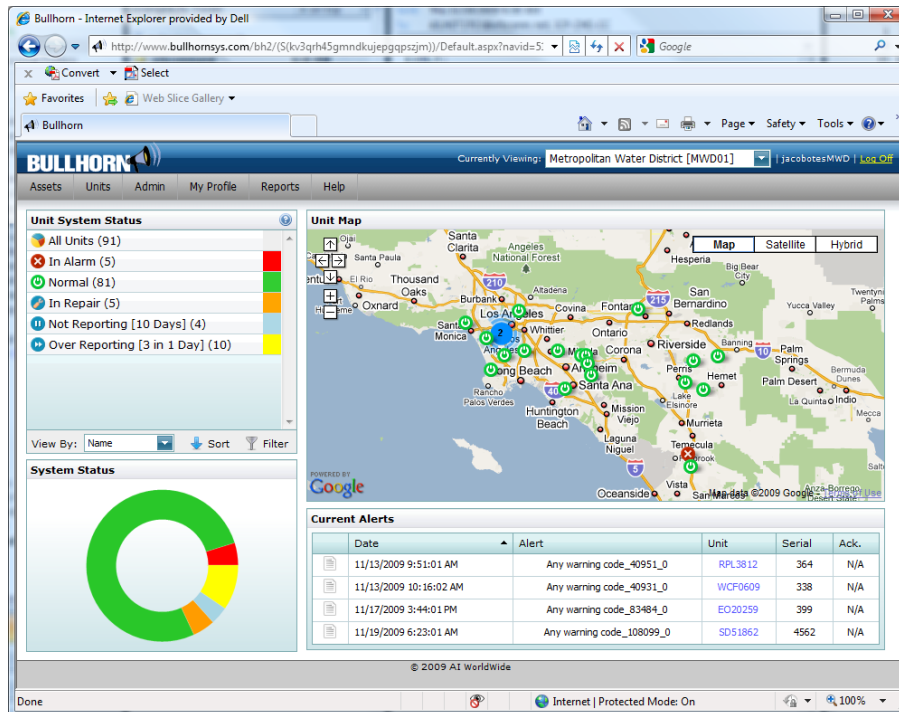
Bullhorn - Internet Explorer provided by Dell

http://www.bullhornsys.com/bh2/(S(kv3qrh45gmndkujepgqpszjm))/Default.aspx?navid=5

Google

Convert Select

Favorites Web Slice Gallery

Bullhorn

Page Safety Tools

BULLHORN

Currently Viewing: Metropolitan Water District [MWD01] | jacobotesMWD | Log Off

Assets Units Admin My Profile Reports Help

Unit System Status

All Units (91)
In Alarm (5)
Normal (81)
In Repair (5)
Not Reporting [10 Days] (4)
Over Reporting [3 in 1 Day] (10)

View By: Name Sort Filter

System Status

Unit Map

Map Satellite Hybrid

Santa Clarita Angeles National Forest Hesperia Big Bear City San Bernardino Thousand Oaks El Rio Oxnard Burbank Altadena Fontana Los Angeles Covina Redlands Yucca Valley Santa Monica Whittier Ontario Banning Palm Springs Corona Riverside Perris Hemet Palm Desert Long Beach Anaheim Santa Ana Rancho Palos Verdes Huntington Beach Mission Viejo Lake Elsinore Murrieta Indio Laguna Niguel Temecula Oceanside Vista San Marcos Dunes Twentynine Palms

Map data ©2009 Google - Terms of Use

Current Alerts

| | Date | Alert | Unit | Serial | Ack. |
|---|---|---|---|---|---|
| | 11/13/2009 9:51:01 AM | Any warning code_40951_0 | RPL3812 | 364 | N/A |
| | 11/13/2009 10:16:02 AM | Any warning code_40931_0 | WCF0609 | 338 | N/A |
| | 11/17/2009 3:44:01 PM | Any warning code_83484_0 | EO20259 | 399 | N/A |
| | 11/19/2009 6:23:01 AM | Any warning code_108099_0 | SD51862 | 4562 | N/A |

© 2009 AI WorldWide

Done

Internet | Protected Mode: On

100%